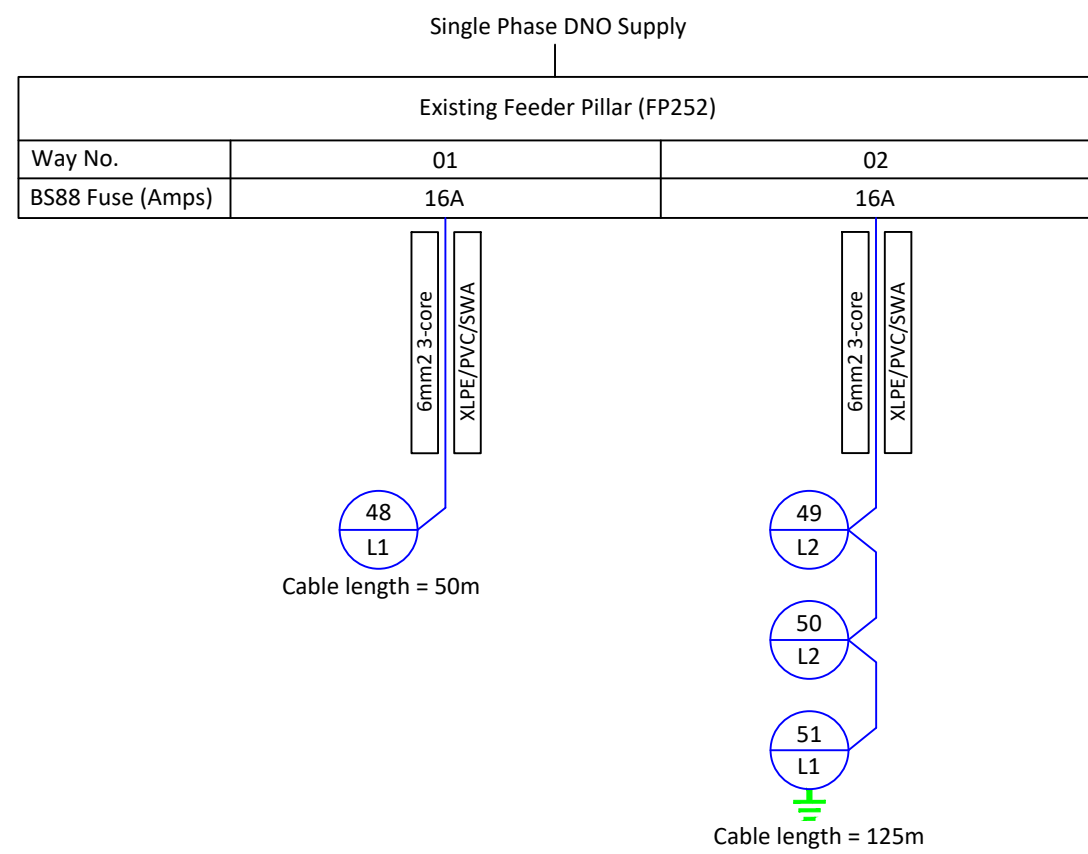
Single Phase DNO Supply

Existing Feeder Pillar (FP252)

| Way No. | 01 | 02 |
|---|---|---|
| BS88 Fuse (Amps) | 16A | 16A |

6mm2 3-core
XLPE/PVC/SWA

6mm2 3-core
XLPE/PVC/SWA

48
L1
Cable length = 50m

49
L2

50
L2

51
L1
Cable length = 125m